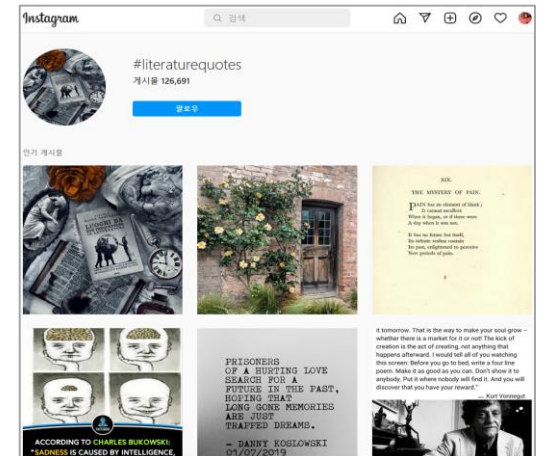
Instagram

Q 검색

#literaturequotes

게시물 126,691

팔로우

인기 게시물

SIX.
THE MYSTERY OF PAIN.

PAIN has an element of blank;
It cannot recollect
When it began, or if there were
A day when it was not.

It has no future but itself,
Its infinite realms contain
Its past, enlightened to perceive
New periods of pain.

ACCORDING TO CHARLES BUKOWSKI:
"SADNESS IS CAUSED BY INTELLIGENCE,

PRISONERS
OF A HURTING LOVE
SEARCH FOR A
FUTURE IN THE PAST,
HOPING THAT
LONG GONE MEMORIES
ARE JUST
TRAPPED DREAMS.

- DANNY KOSLOWSKI
01/07/2019

it tomorrow. That is the way to make your soul grow – whether there is a market for it or not! The kick of creation is the act of creating, not anything that happens afterward. I would tell all of you watching this screen: Before you go to bed, write a four line poem. Make it as good as you can. Don't show it to anybody. Put it where nobody will find it. And you will discover that you have your reward."

— Kurt Vonnegut